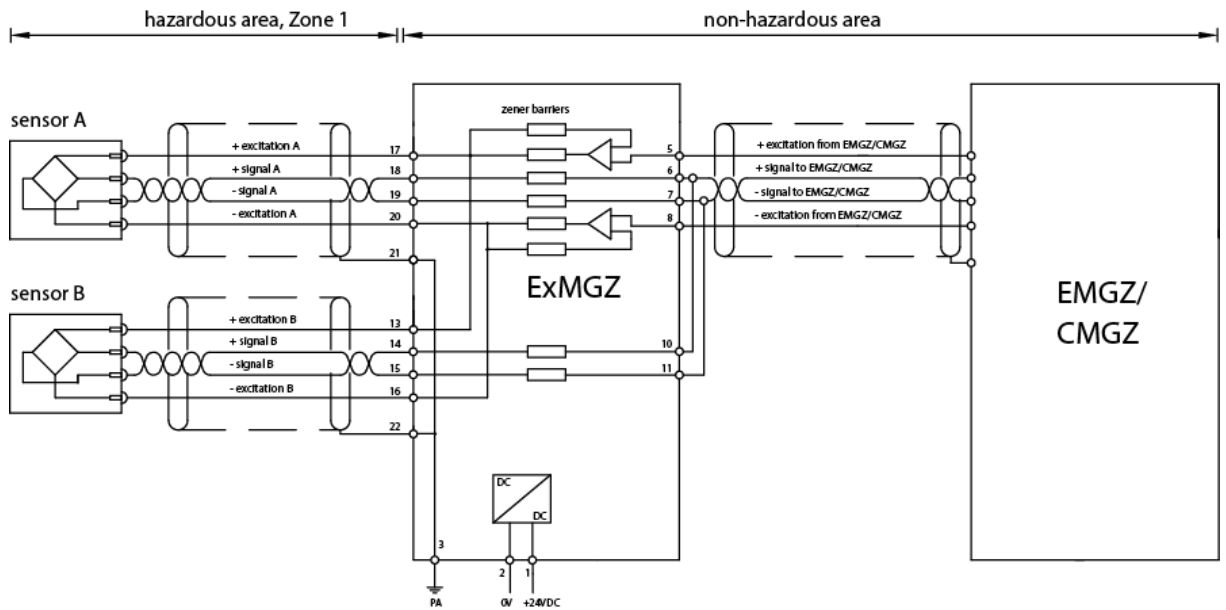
hazardous area, Zone 1

non-hazardous area

sensor A

+ excitation A
+ signal A
- signal A
- excitation A

17
18
19
20
21

zener barriers

5
6
7
8

+ excitation from EMGZ/CMGZ
+ signal to EMGZ/CMGZ
- signal to EMGZ/CMGZ
- excitation from EMGZ/CMGZ

ExMGZ

EMGZ/
CMGZ

sensor B

+ excitation B
+ signal B
- signal B
- excitation B

13
14
15
16
22

10
11

DC
DC

3
2
1

PA
0V
+24VDC